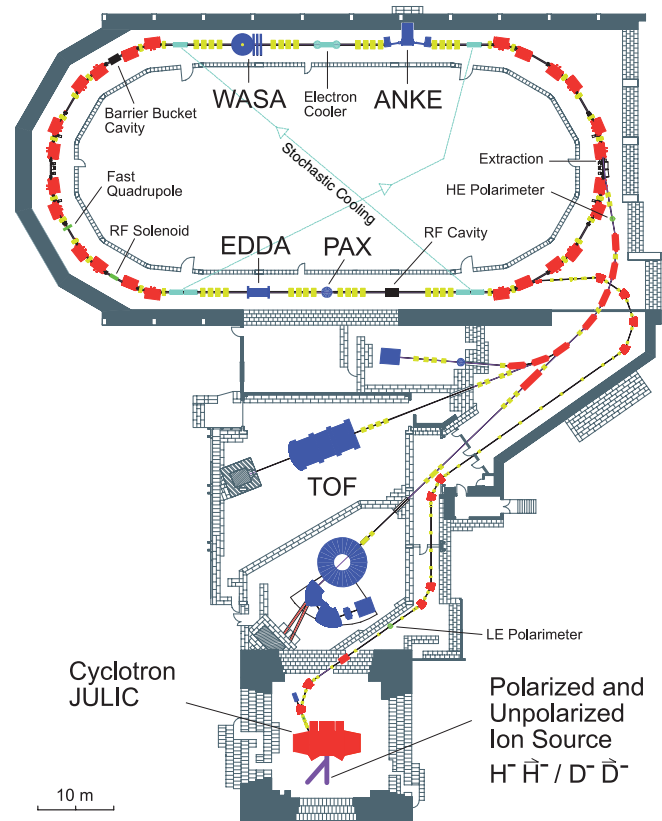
WASA

Electron Cooler

ANKE

Barrier Bucket Cavity

Stochastic Cooling

Extraction

Fast Quadrupole

HE Polarimeter

RF Solenoid

EDDA

PAX

RF Cavity

TOF

LE Polarimeter

Cyclotron JULIC

Polarized and Unpolarized Ion Source

$H^- \vec{H}^- / D^- \vec{D}^-$

10 m